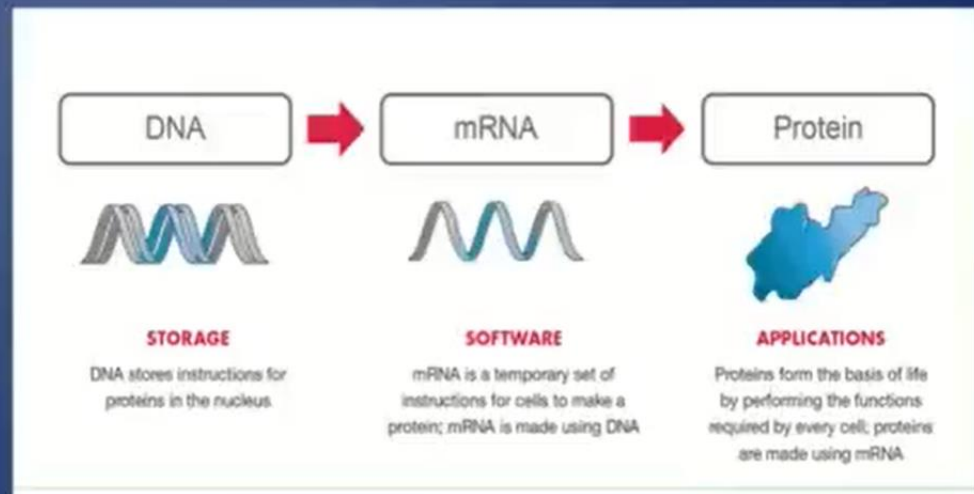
DNA

mRNA

Protein

STORAGE

DNA stores instructions for proteins in the nucleus

SOFTWARE

mRNA is a temporary set of instructions for cells to make a protein; mRNA is made using DNA

APPLICATIONS

Proteins form the basis of life by performing the functions required by every cell; proteins are made using mRNA